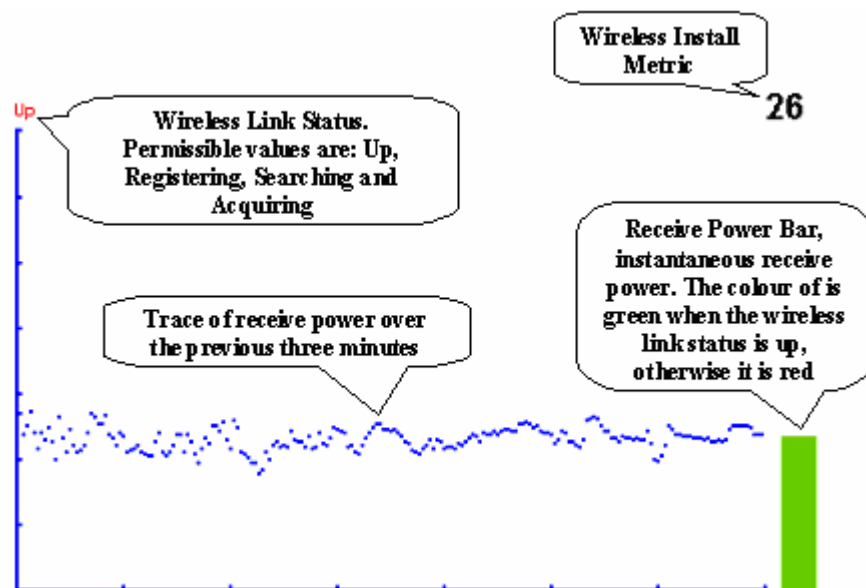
Wireless Install Metric

26

Up

Wireless Link Status. Permissible values are: Up, Registering, Searching and Acquiring

Receive Power Bar, instantaneous receive power. The colour of is green when the wireless link status is up, otherwise it is red

Trace of receive power over the previous three minutes